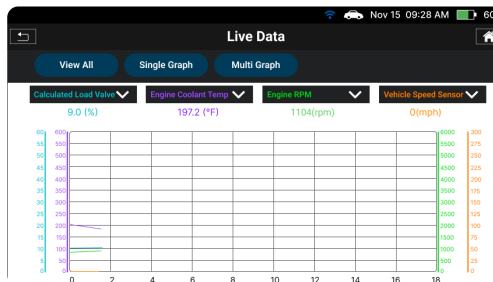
Nov 15 09:28 AM 60

Live Data

View All
Single Graph
Multi Graph

Calculated Load Valve
9.0 (%)

Engine Coolant Temp
197.2 (°F)

Engine RPM
1104(rpm)

Vehicle Speed Sensor
0(mph)

60
55
50
45
40
35
30
25
20
15
10
5
0

600
550
500
450
400
350
300
250
200
150
100
50
0

6000
5500
5000
4500
4000
3500
3000
2500
2000
1500
1000
500
0

300
275
250
225
200
175
150
125
100
75
50
25
0

0
2
4
6
8
10
12
14
16
18